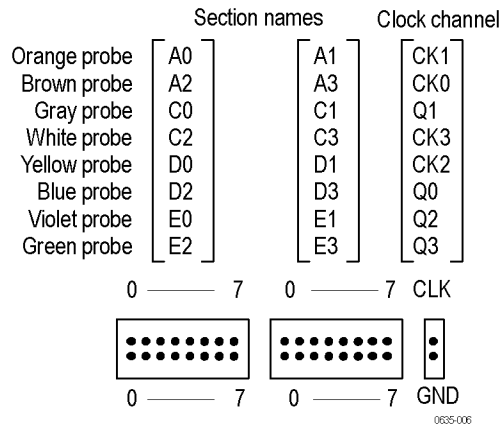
Section names

Clock channel

| | | | |
|---|---|---|---|
| Orange probe | A0 | A1 | CK1 |
| Brown probe | A2 | A3 | CK0 |
| Gray probe | C0 | C1 | Q1 |
| White probe | C2 | C3 | CK3 |
| Yellow probe | D0 | D1 | CK2 |
| Blue probe | D2 | D3 | Q0 |
| Violet probe | E0 | E1 | Q2 |
| Green probe | E2 | E3 | Q3 |

0 — 7 0 — 7 CLK

0 — 7 0 — 7 GND

0635-006